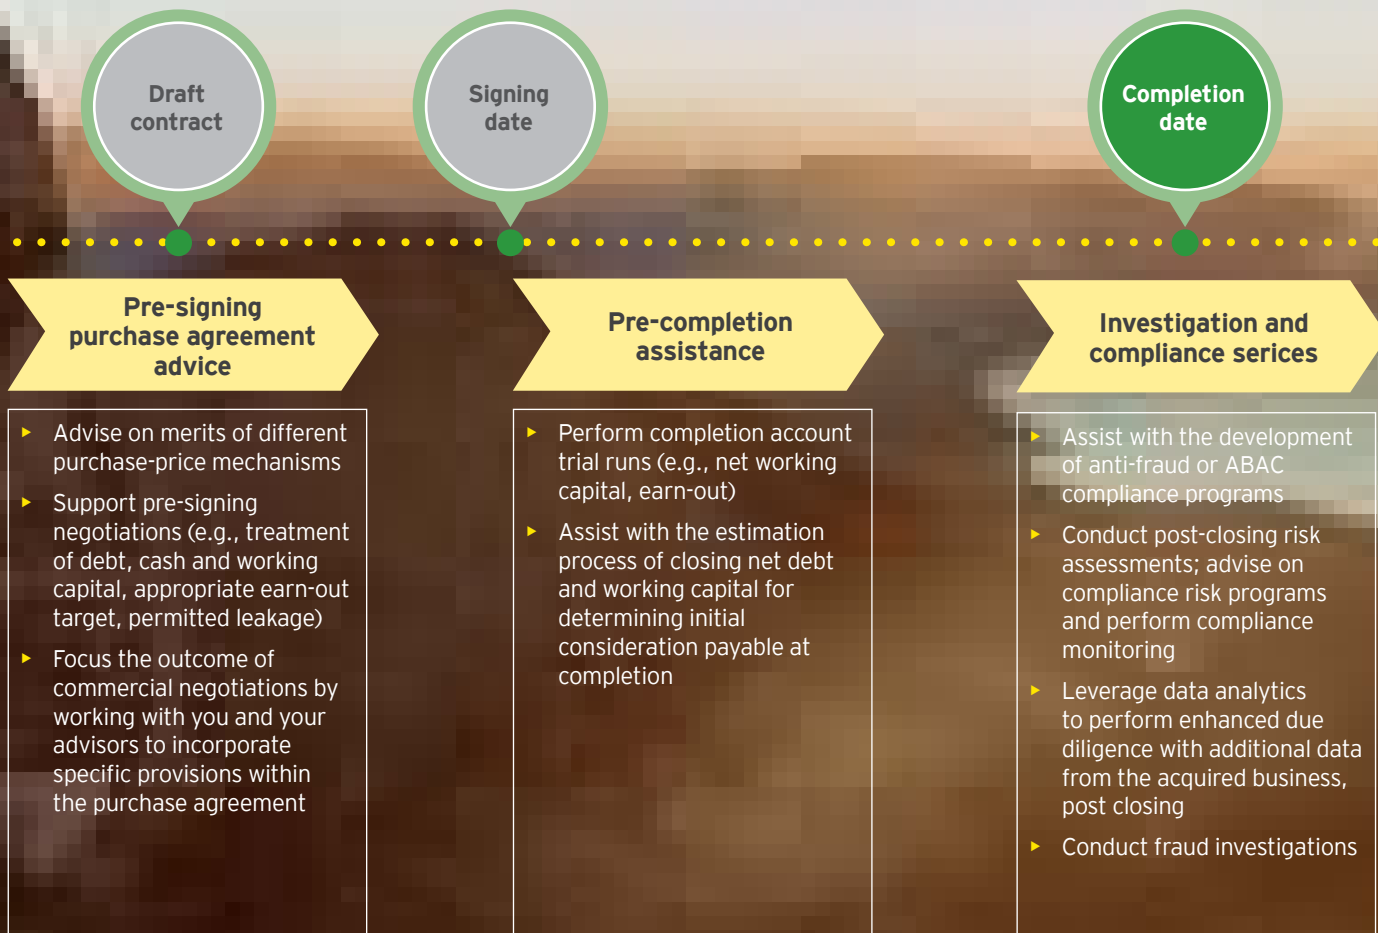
Draft contract

Signing date

Completion date

Pre-signing purchase agreement advice

Advise on merits of different purchase-price mechanisms

Support pre-signing negotiations (e.g., treatment of debt, cash and working capital, appropriate earn-out target, permitted leakage)

Focus the outcome of commercial negotiations by working with you and your advisors to incorporate specific provisions within the purchase agreement

Pre-completion assistance

Perform completion account trial runs (e.g., net working capital, earn-out)

Assist with the estimation process of closing net debt and working capital for determining initial consideration payable at completion

Investigation and compliance serices

Assist with the development of anti-fraud or ABAC compliance programs

Conduct post-closing risk assessments; advise on compliance risk programs and perform compliance monitoring

Leverage data analytics to perform enhanced due diligence with additional data from the acquired business, post closing

Conduct fraud investigations